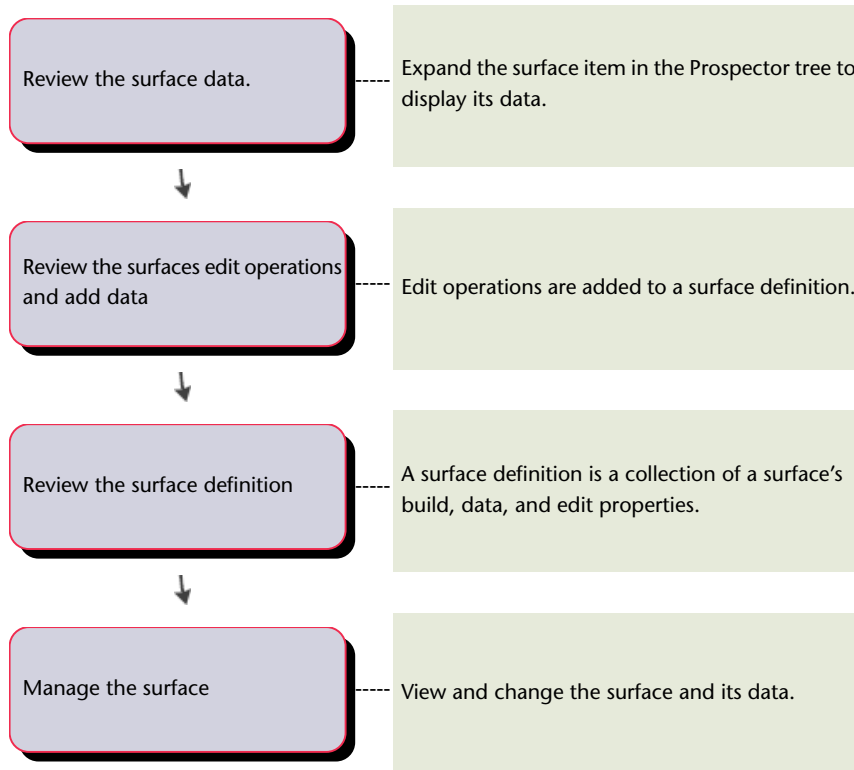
Review the surface data.

Expand the surface item in the Prospector tree to display its data.

Review the surfaces edit operations and add data

Edit operations are added to a surface definition.

Review the surface definition

A surface definition is a collection of a surface’s build, data, and edit properties.

Manage the surface

View and change the surface and its data.